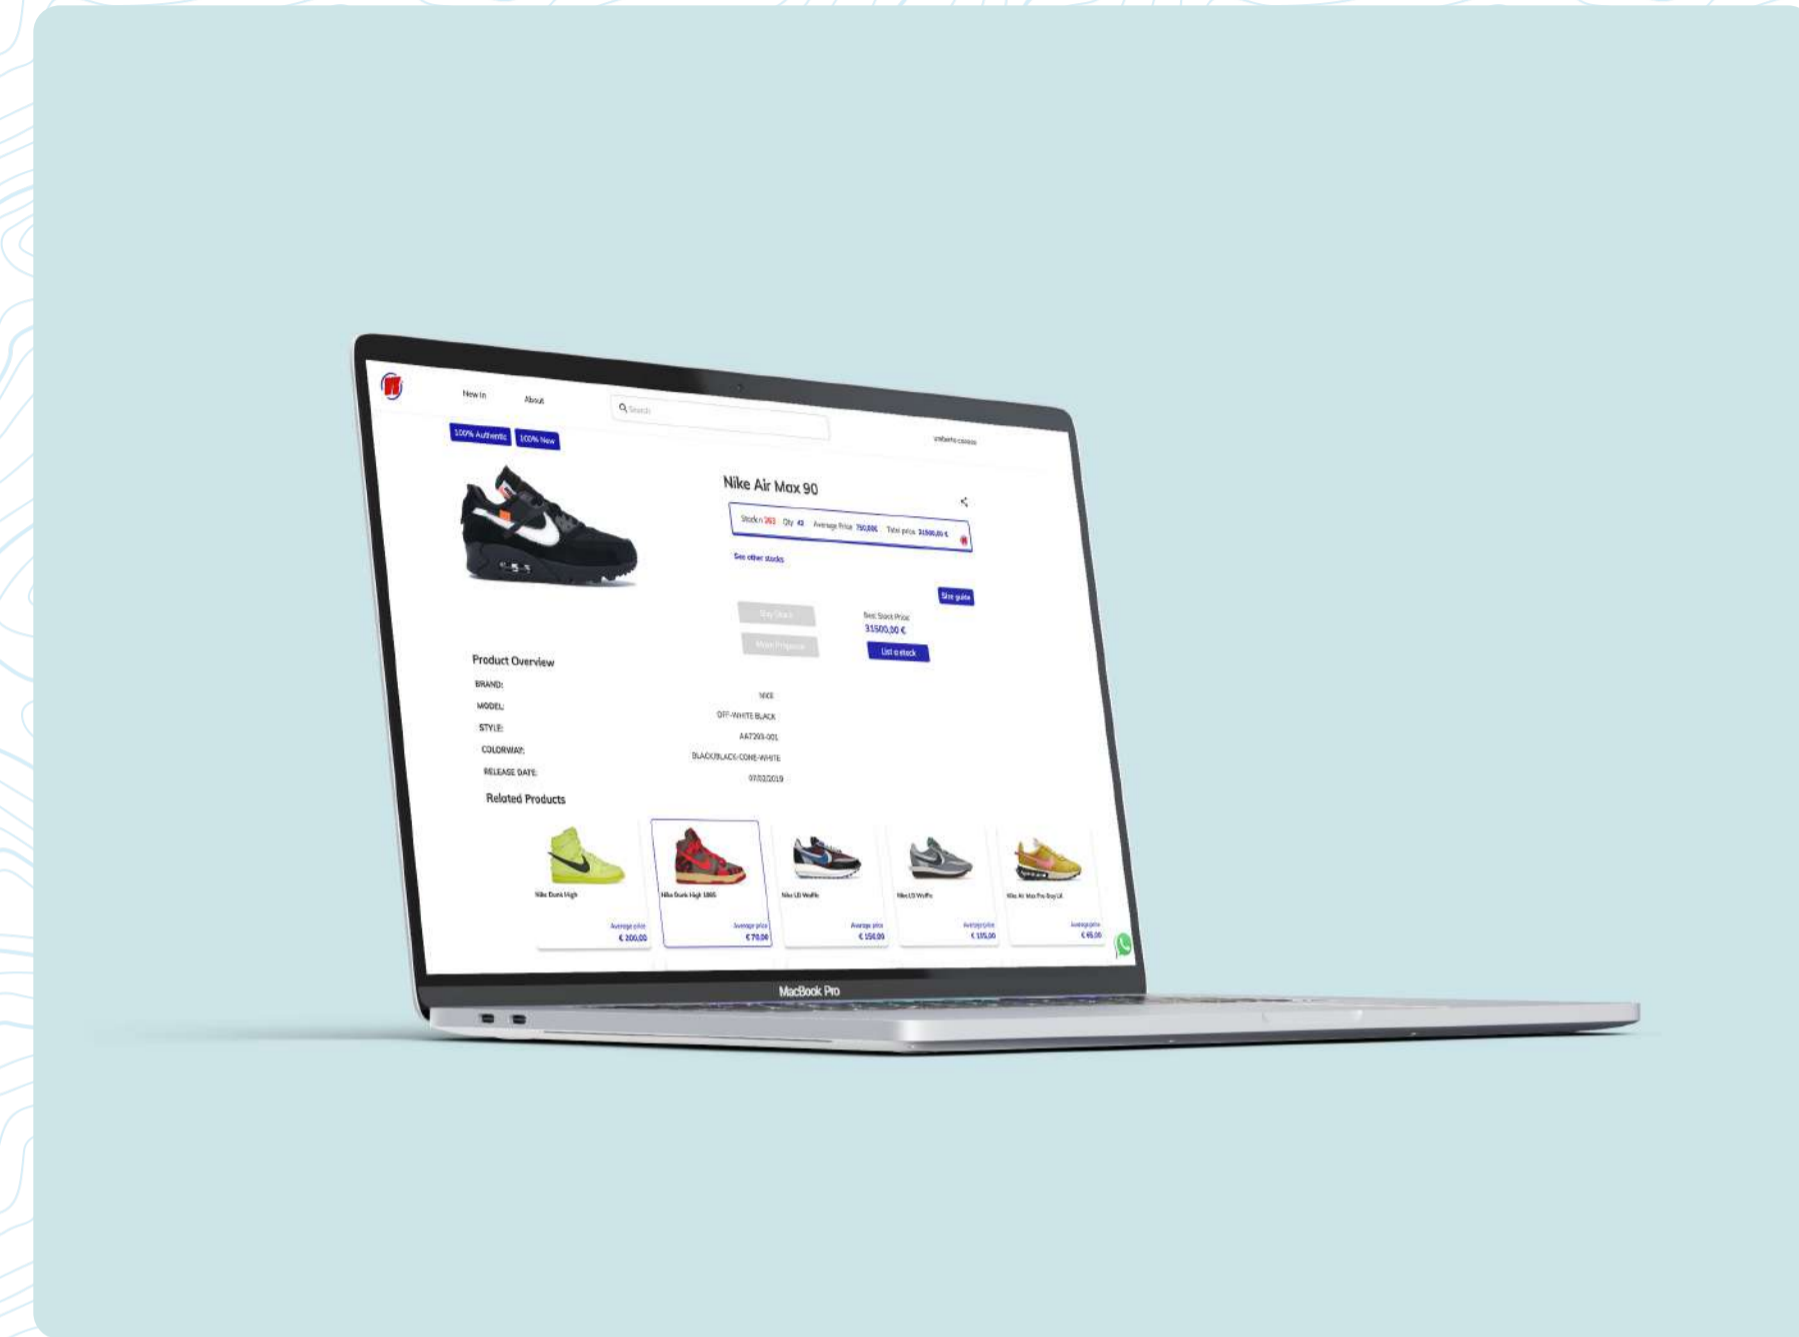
New in About Search umberto cassese

100% Authentic 100% New

Nike Air Max 90

Stock n 263 Qty 42 Average Price 750,00€ Total price 31500,00 €

See other stocks

Size guide

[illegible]

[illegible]

Best Stock Price
31500,00 €

List a stock

Product Overview

BRAND: NIKE
MODEL: OFF-WHITE BLACK
STYLE: AA7293-001
COLORWAY: BLACK/BLACK-CONE-WHITE
RELEASE DATE: 07/02/2019

Related Products

Nike Dunk High
Average price
€ 200,00

Nike Dunk High 1985
Average price
€ 70,00

Nike LD Waffle
Average price
€ 150,00

Nike LD Waffle
Average price
€ 105,00

Nike Air Max Pre Day LX
Average price
€ 45,00

MacBook Pro